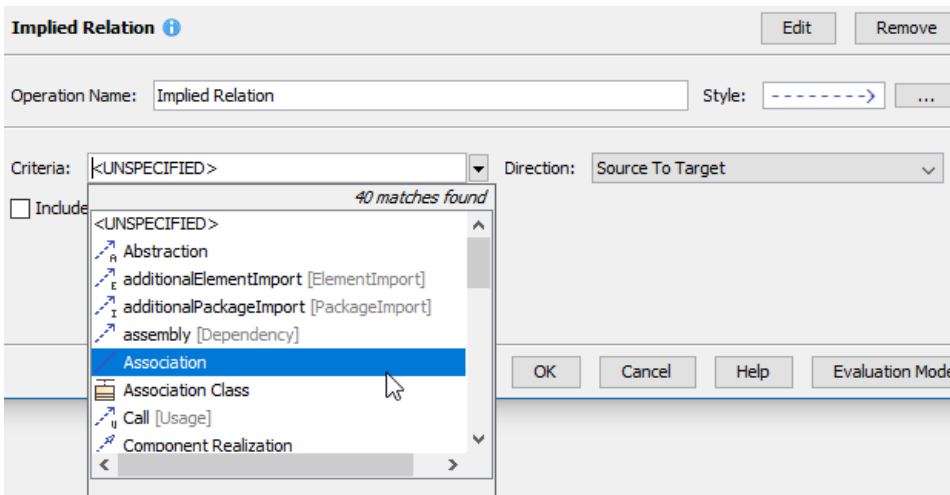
Implied Relation

Edit

Remove

Operation Name: Implied Relation

Style:

...

Criteria: <UNSPECIFIED>

Direction: Source To Target

Include

40 matches found

<UNSPECIFIED>

Abstraction

additionalElementImport [ElementImport]

additionalPackageImport [PackageImport]

assembly [Dependency]

Association

Association Class

Call [Usage]

Component Realization

OK

Cancel

Help

Evaluation Mode